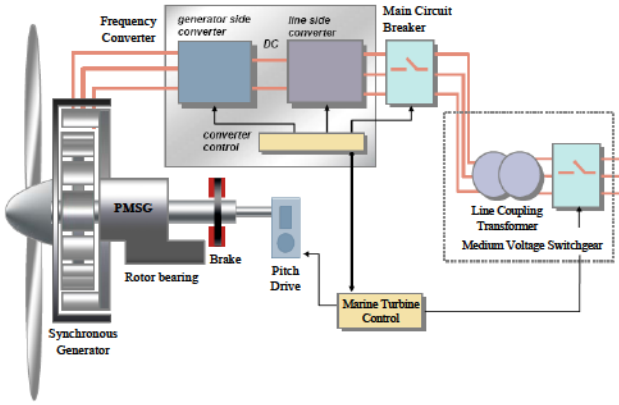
Frequency Converter

generator side converter

DC

line side converter

Main Circuit Breaker

converter control

PMSG

Brake

Rotor bearing

Pitch Drive

Line Coupling Transformer

Medium Voltage Switchgear

Marine Turbine Control

Synchronous Generator